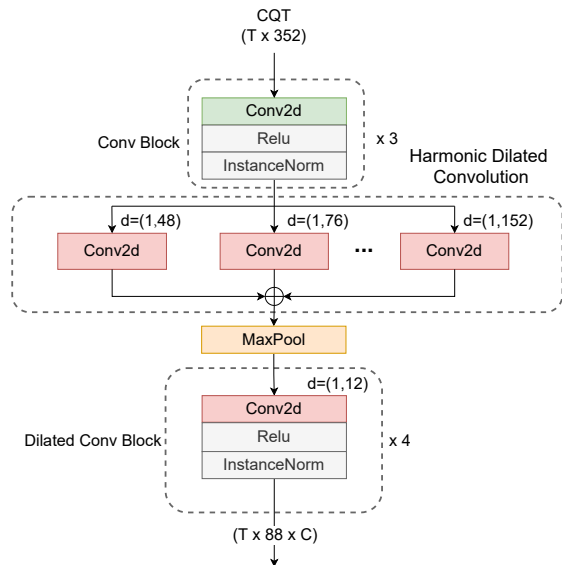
CQT
(T x 352)

Conv Block

Conv2d
Relu
InstanceNorm

x 3

Harmonic Dilated Convolution

d=(1,48)
d=(1,76)
d=(1,152)

Conv2d
Conv2d
...
Conv2d

MaxPool

d=(1,12)

Dilated Conv Block

Conv2d
Relu
InstanceNorm

x 4

(T x 88 x C)